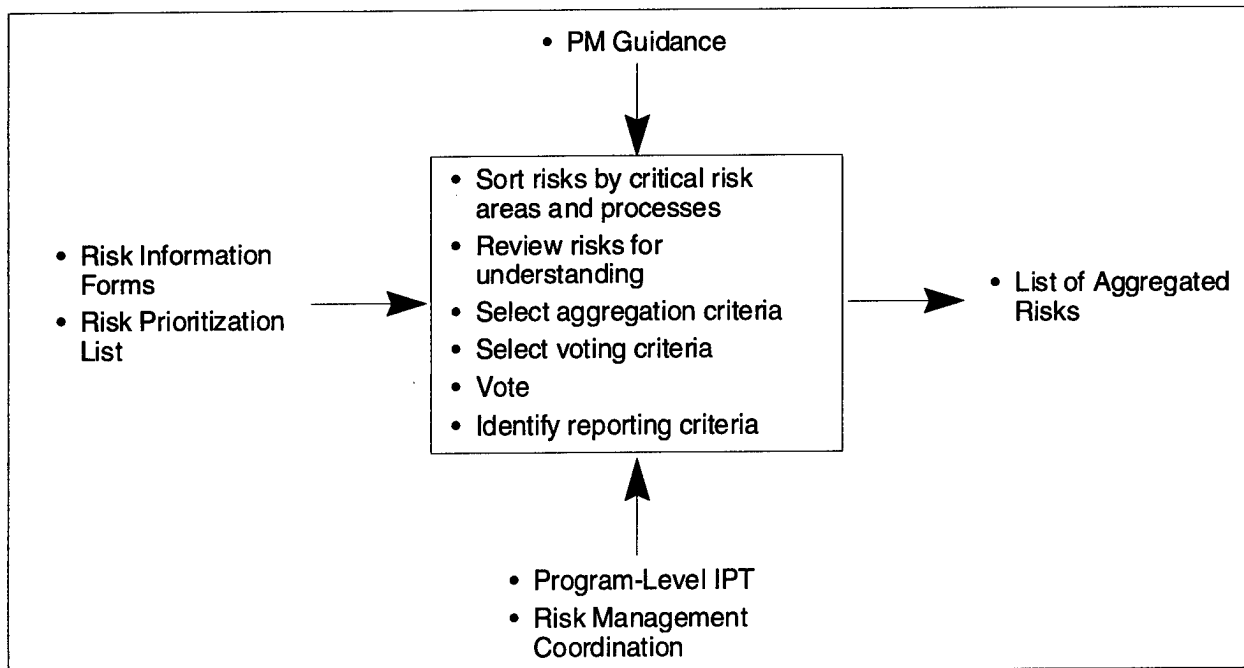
• PM Guidance

• Risk Information Forms
• Risk Prioritization List

• Sort risks by critical risk areas and processes
• Review risks for understanding
• Select aggregation criteria
• Select voting criteria
• Vote
• Identify reporting criteria

• List of Aggregated Risks

• Program-Level IPT
• Risk Management Coordination